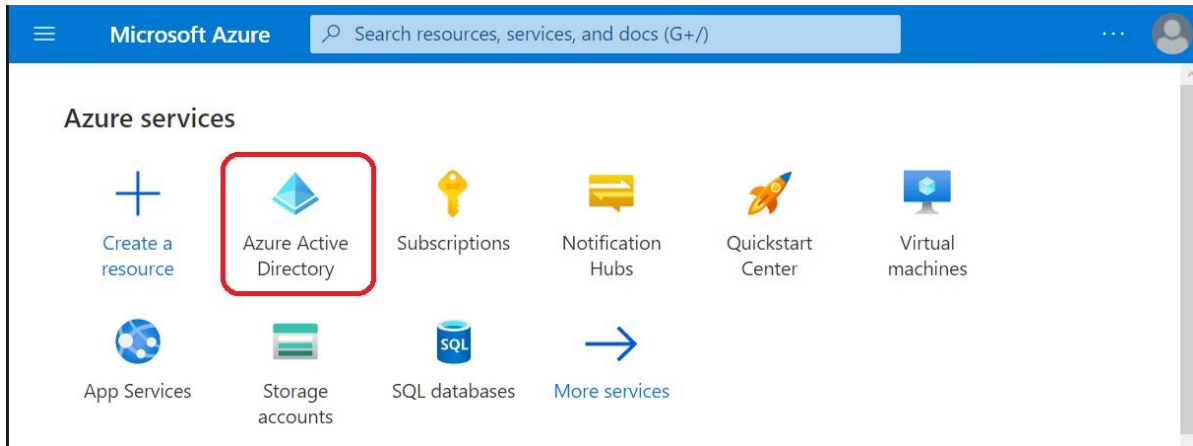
Microsoft Azure

Search resources, services, and docs (G+/)

...

Azure services

Create a resource

Azure Active Directory

Subscriptions

Notification Hubs

Quickstart Center

Virtual machines

App Services

Storage accounts

SQL

SQL databases

More services